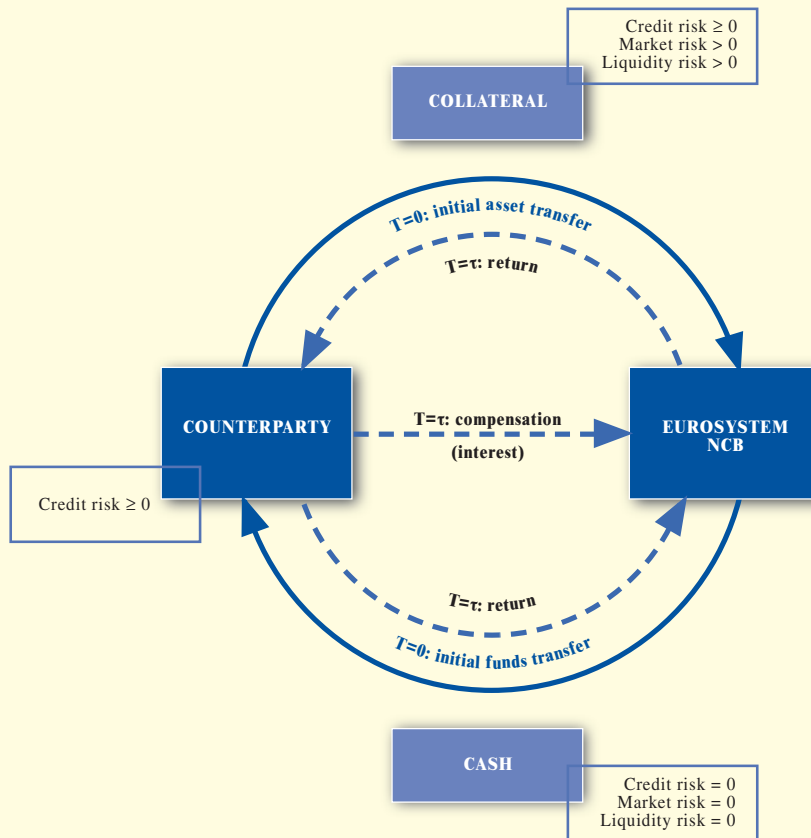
Credit risk ≥ 0
Market risk > 0
Liquidity risk > 0

COLLATERAL

T=0: initial asset transfer

T=τ: return

COUNTERPARTY

T=τ: compensation
(interest)

EUROSYSTEM
NCB

Credit risk ≥ 0

T=τ: return

T=0: initial funds transfer

CASH

Credit risk = 0
Market risk = 0
Liquidity risk = 0